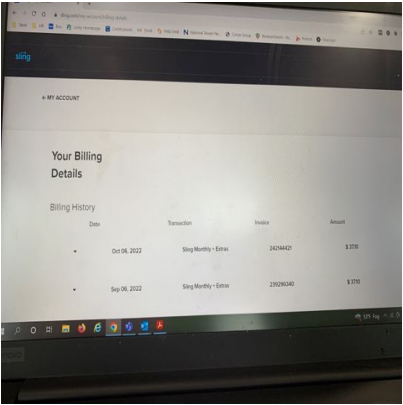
sling

← MY ACCOUNT

Your Billing Details

Billing History

| Date | Transaction | Invoice | Amount |
|---|---|---|---|
| Oct 06, 2022 | Sling Monthly + Extras | 242144421 | $ 37.19 |
| Sep 06, 2022 | Sling Monthly + Extras | 239290340 | $ 37.19 |